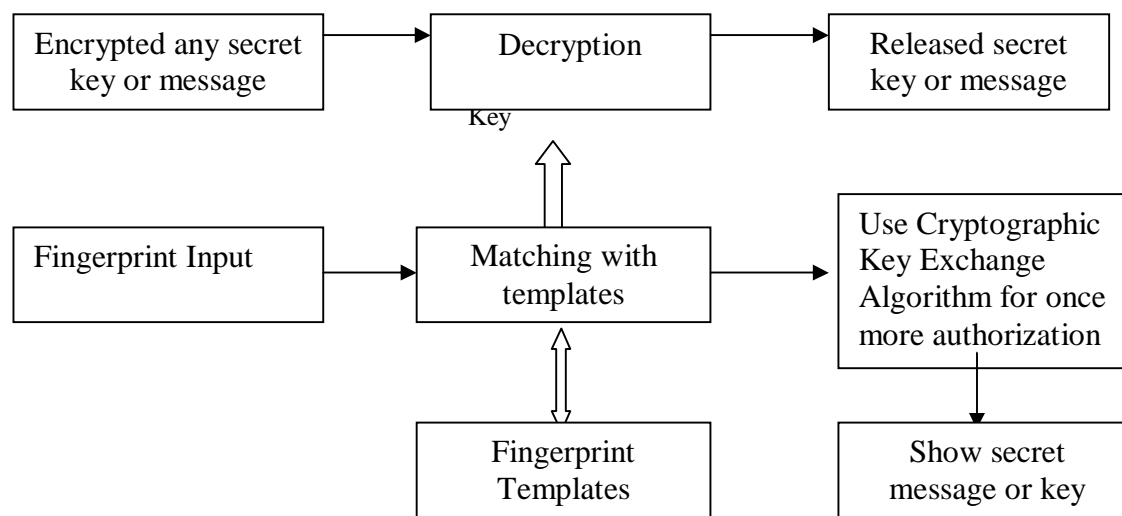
Encrypted any secret key or message

Decryption

Released secret key or message

Key

Fingerprint Input

Matching with templates

Use Cryptographic Key Exchange Algorithm for once more authorization

Fingerprint Templates

Show secret message or key